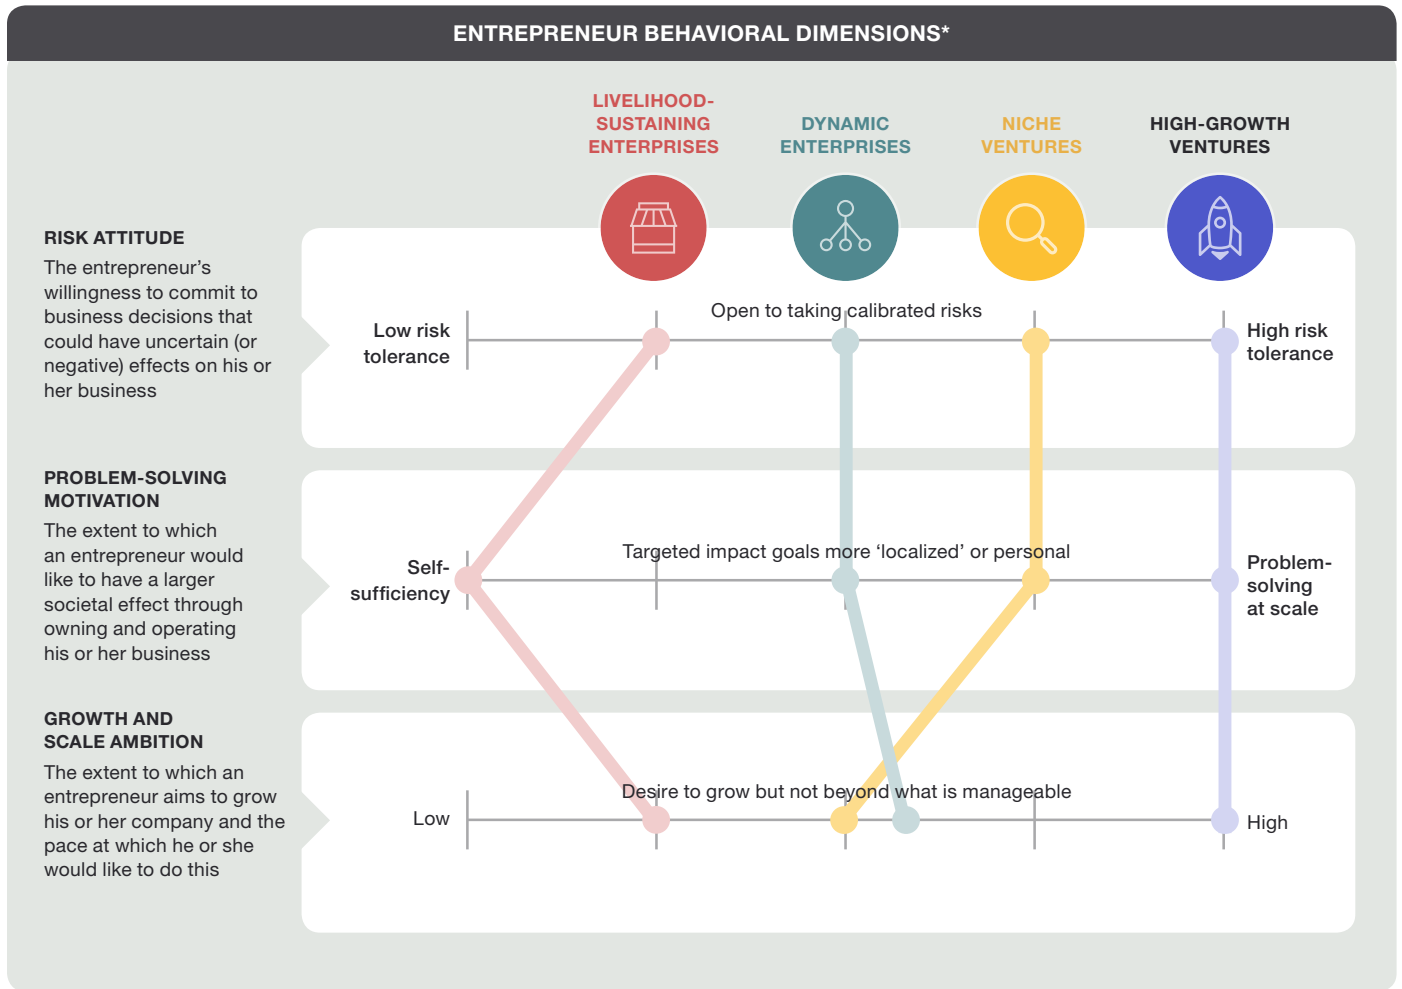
ENTREPRENEUR BEHAVIORAL DIMENSIONS*

LIVELIHOOD-SUSTAINING ENTERPRISES

DYNAMIC ENTERPRISES

NICHE VENTURES

HIGH-GROWTH VENTURES

RISK ATTITUDE
The entrepreneur's willingness to commit to business decisions that could have uncertain (or negative) effects on his or her business

Low risk tolerance

Open to taking calibrated risks

High risk tolerance

PROBLEM-SOLVING MOTIVATION
The extent to which an entrepreneur would like to have a larger societal effect through owning and operating his or her business

Self-sufficiency

Targeted impact goals more 'localized' or personal

Problem-solving at scale

GROWTH AND SCALE AMBITION
The extent to which an entrepreneur aims to grow his or her company and the pace at which he or she would like to do this

Low

Desire to grow but not beyond what is manageable

High